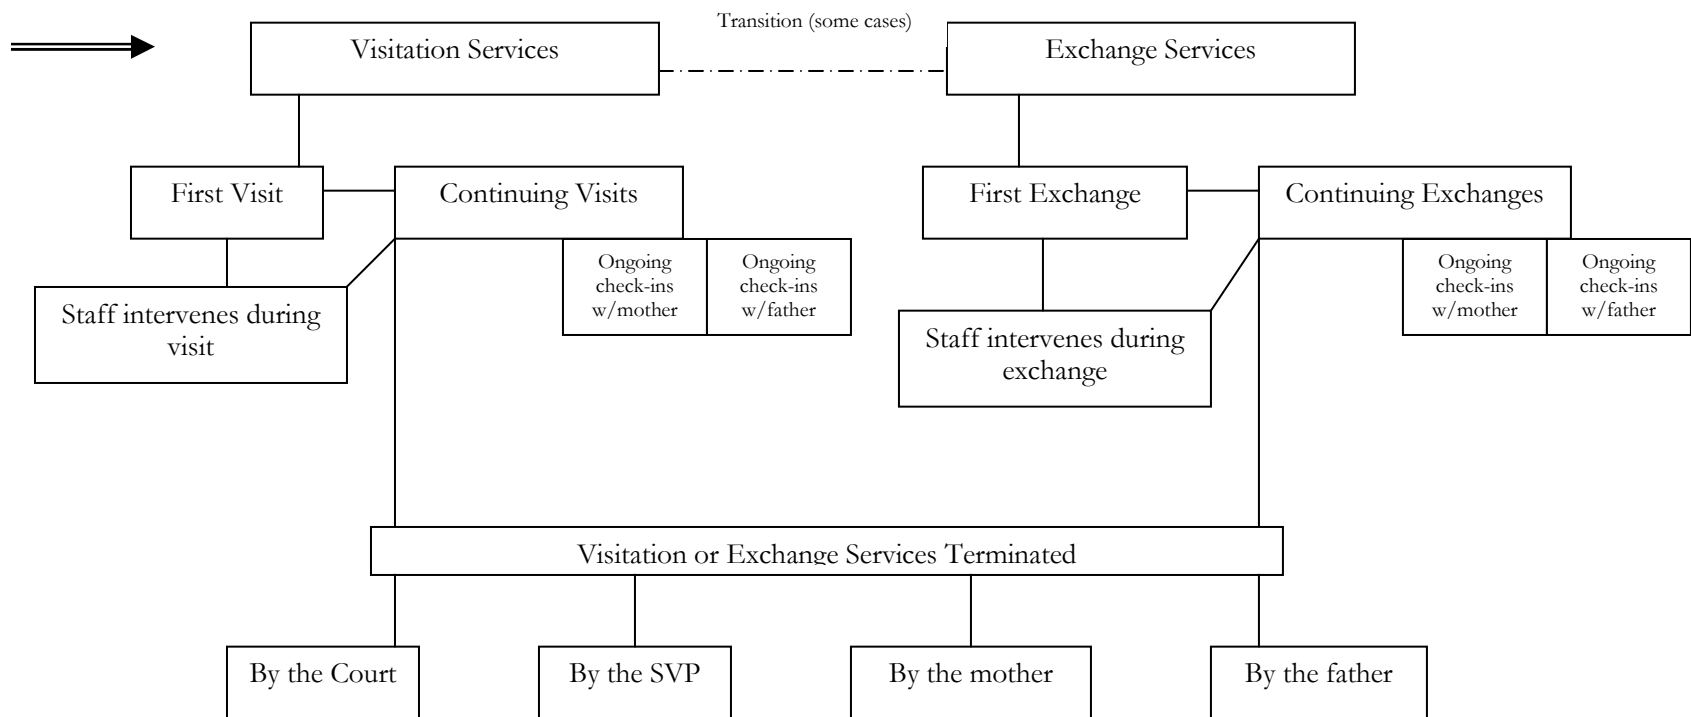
Visitation Services

Transition (some cases)

Exchange Services

First Visit

Continuing Visits

Ongoing check-ins w/mother

Ongoing check-ins w/father

Staff intervenes during visit

First Exchange

Continuing Exchanges

Ongoing check-ins w/mother

Ongoing check-ins w/father

Staff intervenes during exchange

Visitation or Exchange Services Terminated

By the Court

By the SVP

By the mother

By the father